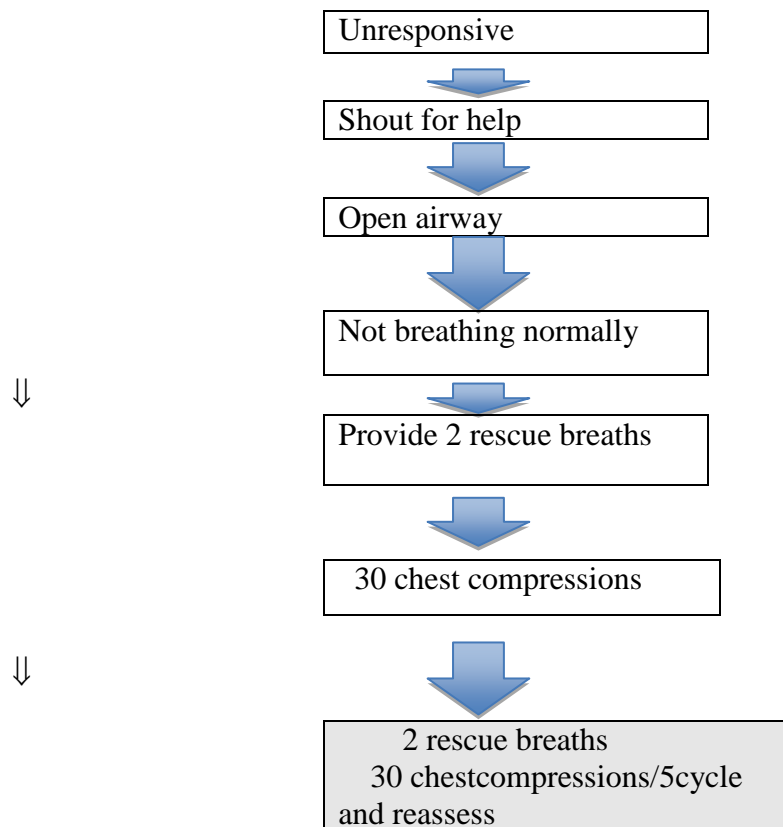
Unresponsive

Shout for help

Open airway

Not breathing normally

$\Downarrow$

Provide 2 rescue breaths

30 chest compressions

$\Downarrow$

2 rescue breaths
30 chestcompressions/5cycle
and reassess